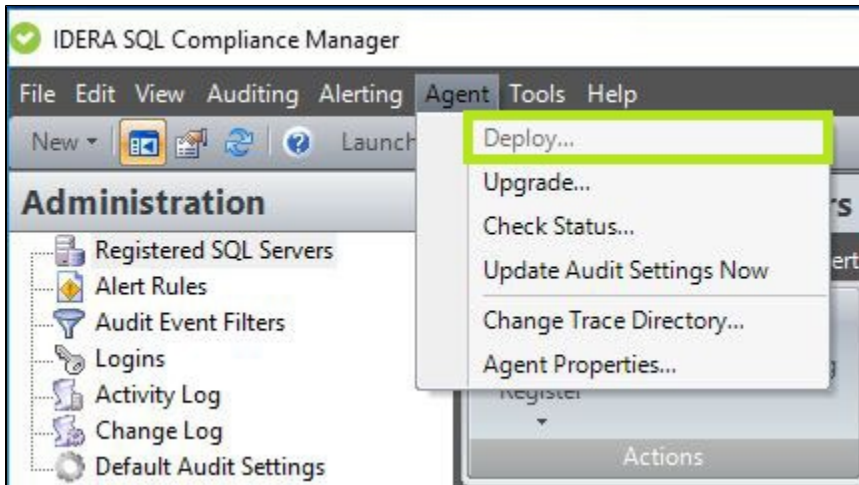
IDERA SQL Compliance Manager

File Edit View Auditing Alerting Agent Tools Help

New Launch

Deploy...
Upgrade...
Check Status...
Update Audit Settings Now
Change Trace Directory...
Agent Properties...

Administration

Registered SQL Servers
Alert Rules
Audit Event Filters
Logins
Activity Log
Change Log
Default Audit Settings

Register
Actions